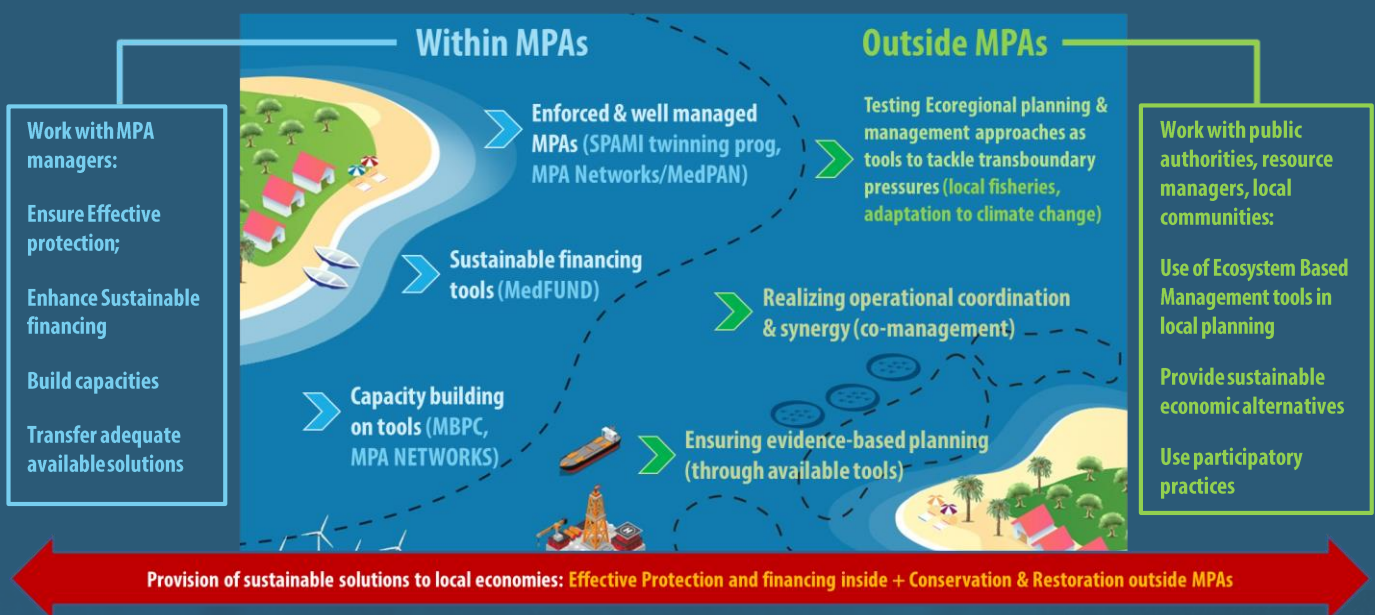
Within MPAs

Outside MPAs

Work with MPA managers:

Ensure Effective protection;

Enhance Sustainable financing

Build capacities

Transfer adequate available solutions

Enforced & well managed MPAs (SPAMI twinning prog, MPA Networks/MedPAN)

Sustainable financing tools (MedFUND)

Capacity building on tools (MBPC, MPA NETWORKS)

Testing Ecoregional planning & management approaches as tools to tackle transboundary pressures (local fisheries, adaptation to climate change)

Realizing operational coordination & synergy (co-management)

Ensuring evidence-based planning (through available tools)

Work with public authorities, resource managers, local communities:

Use of Ecosystem Based Management tools in local planning

Provide sustainable economic alternatives

Use participatory practices

Provision of sustainable solutions to local economies: Effective Protection and financing inside + Conservation & Restoration outside MPAs